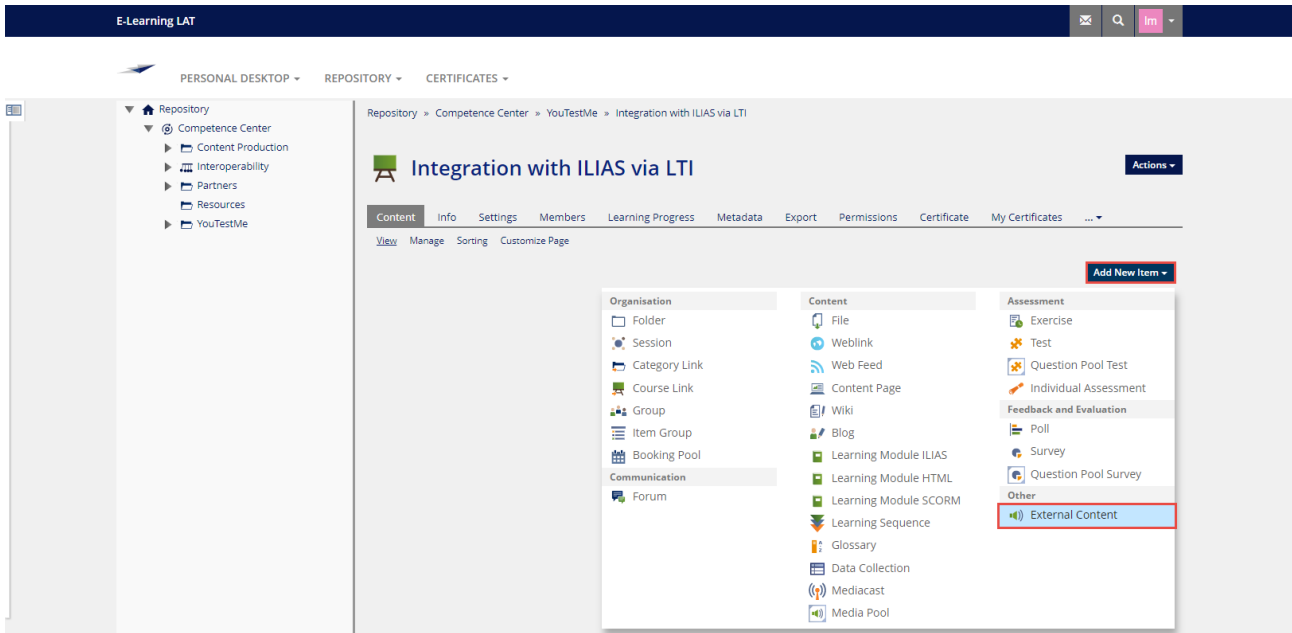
E-Learning LAT

lm

PERSONAL DESKTOP ▾ REPOSITORY ▾ CERTIFICATES ▾

Repository
Competence Center
Content Production
Interoperability
Partners
Resources
YouTestMe

Repository » Competence Center » YouTestMe » Integration with ILIAS via LTI

Integration with ILIAS via LTI

Actions ▾

Content Info Settings Members Learning Progress Metadata Export Permissions Certificate My Certificates ... ▾

View Manage Sorting Customize Page

Add New Item ▾

Organisation
Folder
Session
Category Link
Course Link
Group
Item Group
Booking Pool
Communication
Forum

Content
File
Weblink
Web Feed
Content Page
Wiki
Blog
Learning Module ILIAS
Learning Module HTML
Learning Module SCORM
Learning Sequence
Glossary
Data Collection
Mediacast
Media Pool

Assessment
Exercise
Test
Question Pool Test
Individual Assessment
Feedback and Evaluation
Poll
Survey
Question Pool Survey
Other
External Content